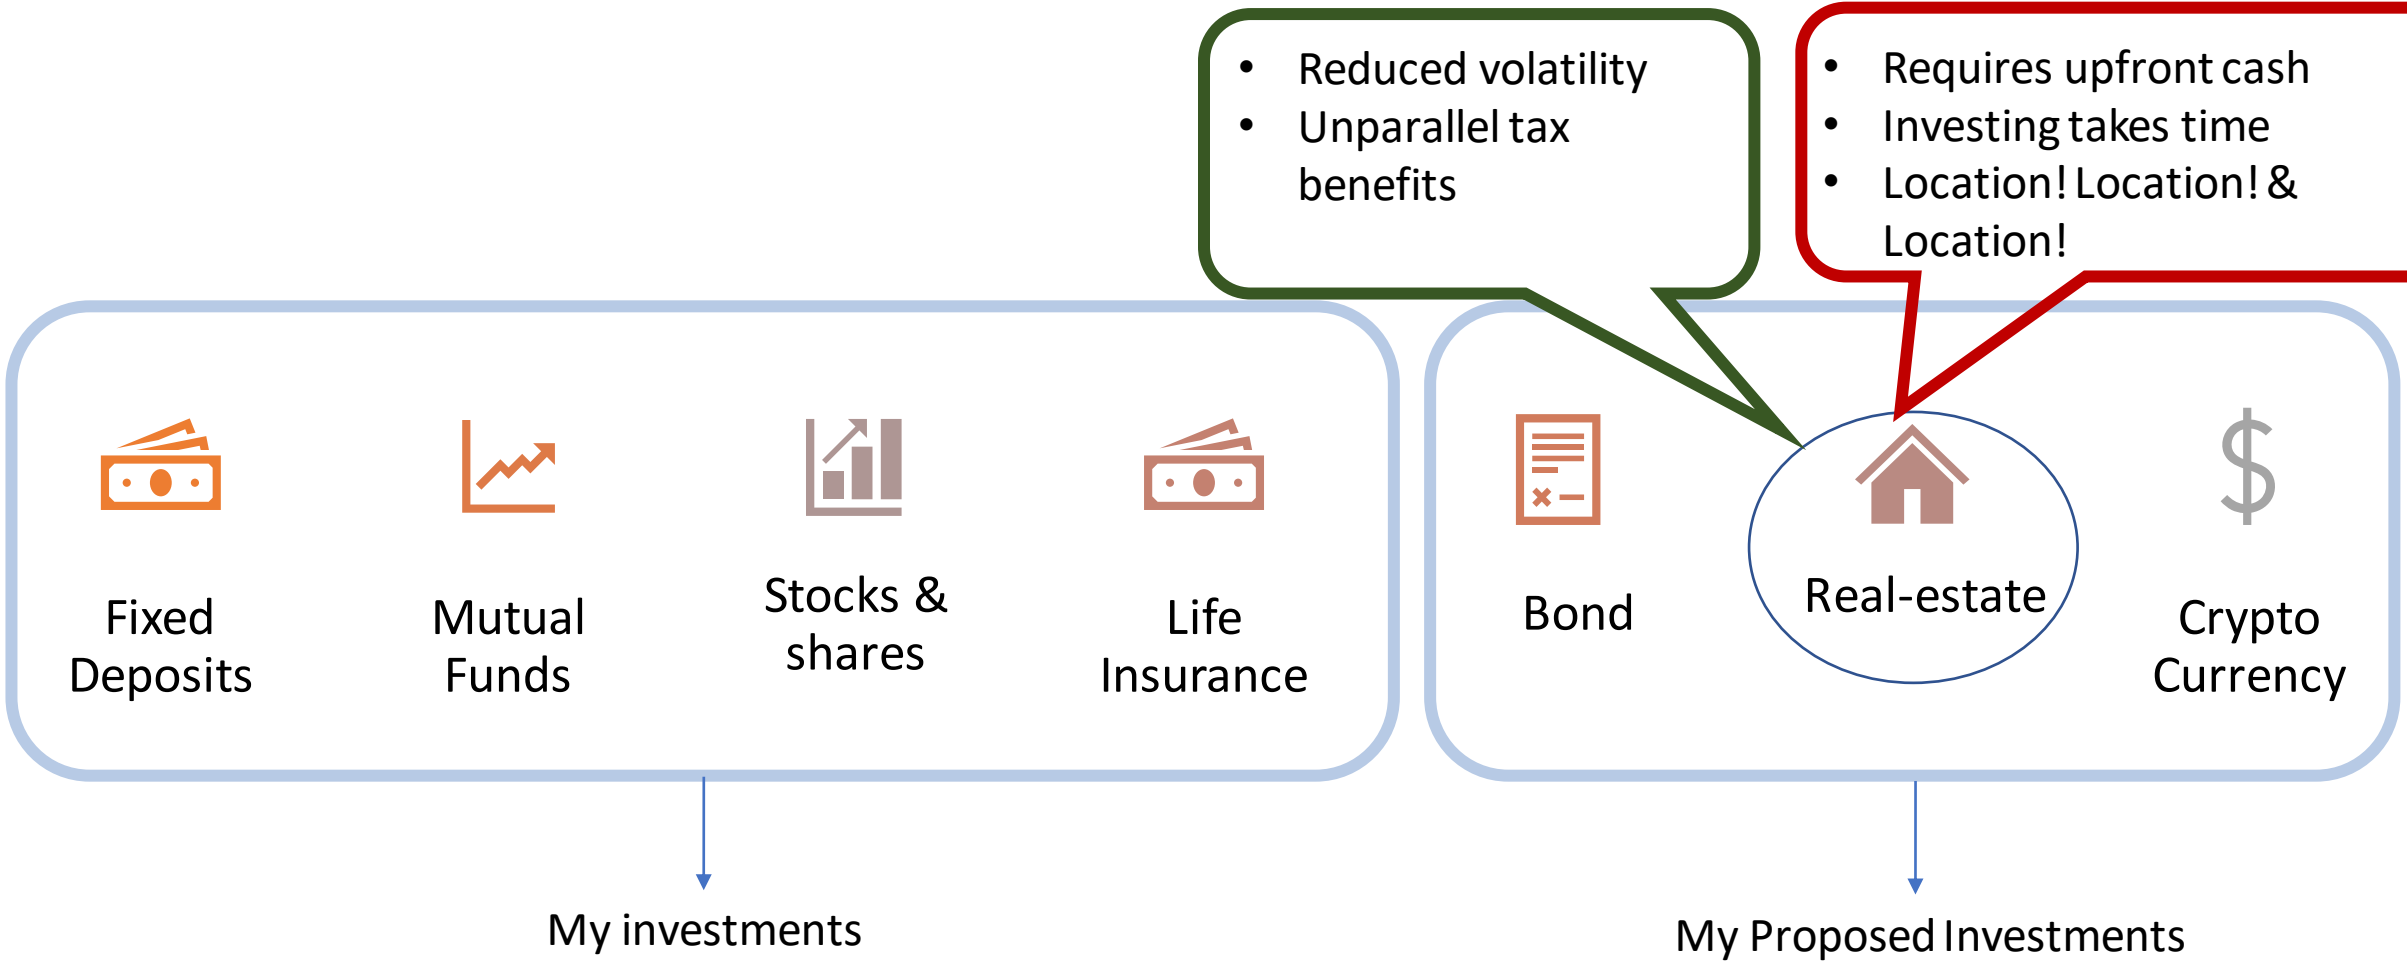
- Reduced volatility
- Unparallel tax benefits

- Requires upfront cash
- Investing takes time
- Location! Location! & Location!

Fixed Deposits

Mutual Funds

Stocks & shares

Life Insurance

Bond

Real-estate

Crypto Currency

My investments

My Proposed Investments